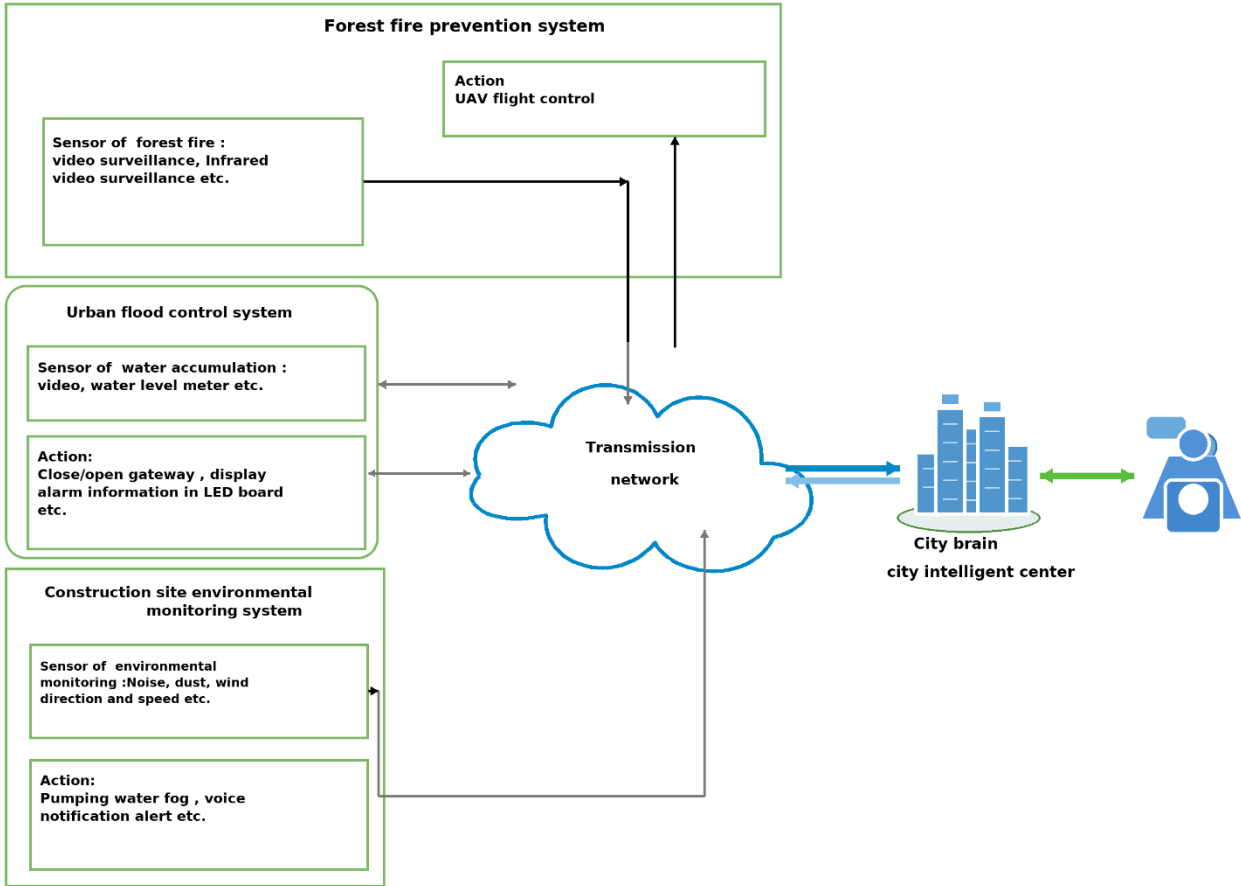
Forest fire prevention system

Action
UAV flight control

Sensor of forest fire : video surveillance, Infrared video surveillance etc.

Urban flood control system

Sensor of water accumulation : video, water level meter etc.

Action:
Close/open gateway , display alarm information in LED board etc.

Transmission network

City brain

city intelligent center

Construction site environmental monitoring system

Sensor of environmental monitoring :Noise, dust, wind direction and speed etc.

Action:
Pumping water fog , voice notification alert etc.